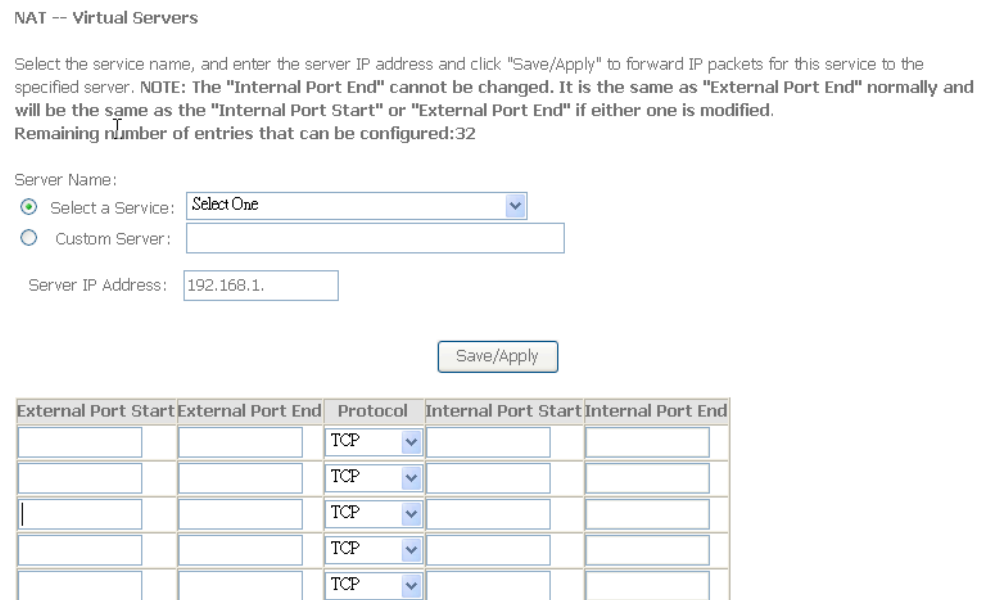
NAT -- Virtual Servers

Select the service name, and enter the server IP address and click "Save/Apply" to forward IP packets for this service to the specified server. NOTE: The "Internal Port End" cannot be changed. It is the same as "External Port End" normally and will be the same as the "Internal Port Start" or "External Port End" if either one is modified.
Remaining number of entries that can be configured:32

Server Name:
Select a Service: Select One
Custom Server:

Server IP Address: 192.168.1.

Save/Apply

| External Port Start | External Port End | Protocol | Internal Port Start | Internal Port End |
|---|---|---|---|---|
| | | TCP | | |
| | | TCP | | |
| | | TCP | | |
| | | TCP | | |
| | | TCP | | |